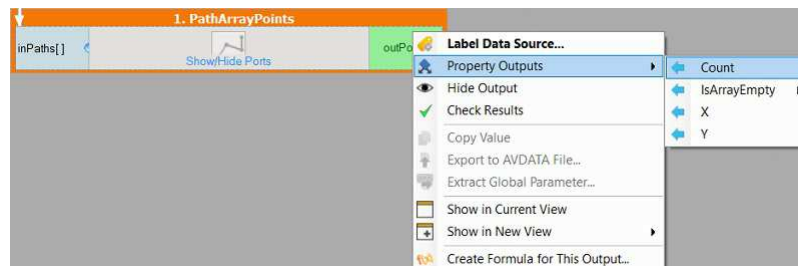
1. PathArrayPoints

inPaths[ ]

Show/Hide Ports

outPo

Label Data Source...

Property Outputs

Hide Output

Check Results

Copy Value

Export to AVDATA File...

Extract Global Parameter...

Show in Current View

Show in New View

Create Formula for This Output...

Count

IsArrayEmpty

X

Y